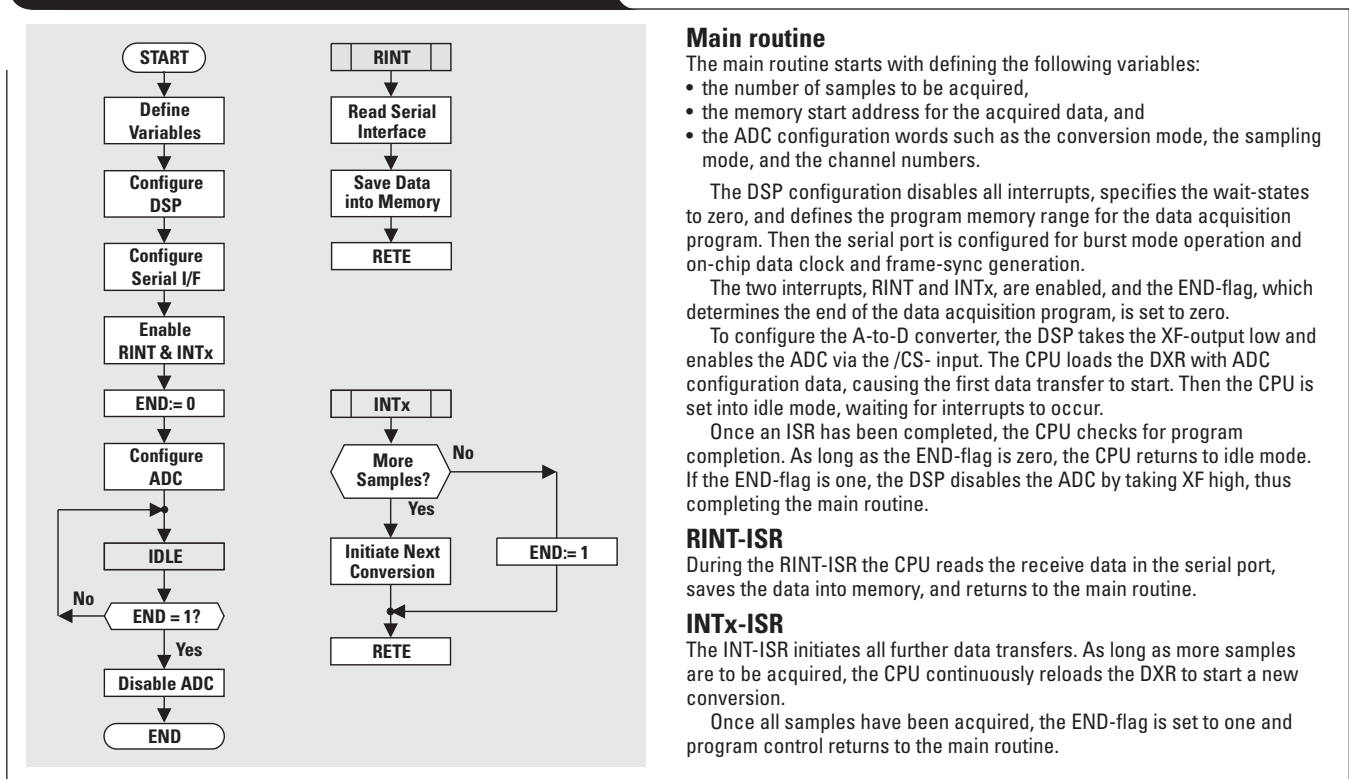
START

Define Variables

Configure DSP

Configure Serial I/F

Enable RINT & INTx

END:= 0

Configure ADC

IDLE

No

END = 1?

Yes

Disable ADC

END

RINT

Read Serial Interface

Save Data into Memory

RETE

INTx

More Samples?

No

Yes

Initiate Next Conversion

END:= 1

RETE

**Main routine**

The main routine starts with defining the following variables:
• the number of samples to be acquired,
• the memory start address for the acquired data, and
• the ADC configuration words such as the conversion mode, the sampling mode, and the channel numbers.

The DSP configuration disables all interrupts, specifies the wait-states to zero, and defines the program memory range for the data acquisition program. Then the serial port is configured for burst mode operation and on-chip data clock and frame-sync generation.

The two interrupts, RINT and INTx, are enabled, and the END-flag, which determines the end of the data acquisition program, is set to zero.

To configure the A-to-D converter, the DSP takes the XF-output low and enables the ADC via the /CS- input. The CPU loads the DXR with ADC configuration data, causing the first data transfer to start. Then the CPU is set into idle mode, waiting for interrupts to occur.

Once an ISR has been completed, the CPU checks for program completion. As long as the END-flag is zero, the CPU returns to idle mode. If the END-flag is one, the DSP disables the ADC by taking XF high, thus completing the main routine.

**RINT-ISR**

During the RINT-ISR the CPU reads the receive data in the serial port, saves the data into memory, and returns to the main routine.

**INTx-ISR**

The INT-ISR initiates all further data transfers. As long as more samples are to be acquired, the CPU continuously reloads the DXR to start a new conversion.

Once all samples have been acquired, the END-flag is set to one and program control returns to the main routine.